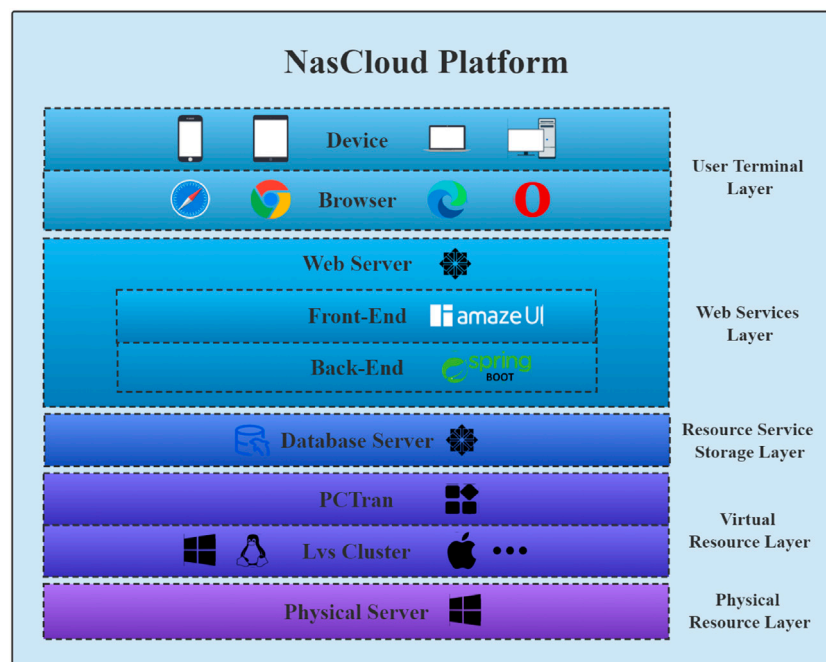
NasCloud Platform

Device

Browser

User Terminal Layer

Web Server

Front-End amaze UI

Back-End spring BOOT

Web Services Layer

Database Server

Resource Service Storage Layer

PCTran

Lvs Cluster •••

Virtual Resource Layer

Physical Server

Physical Resource Layer